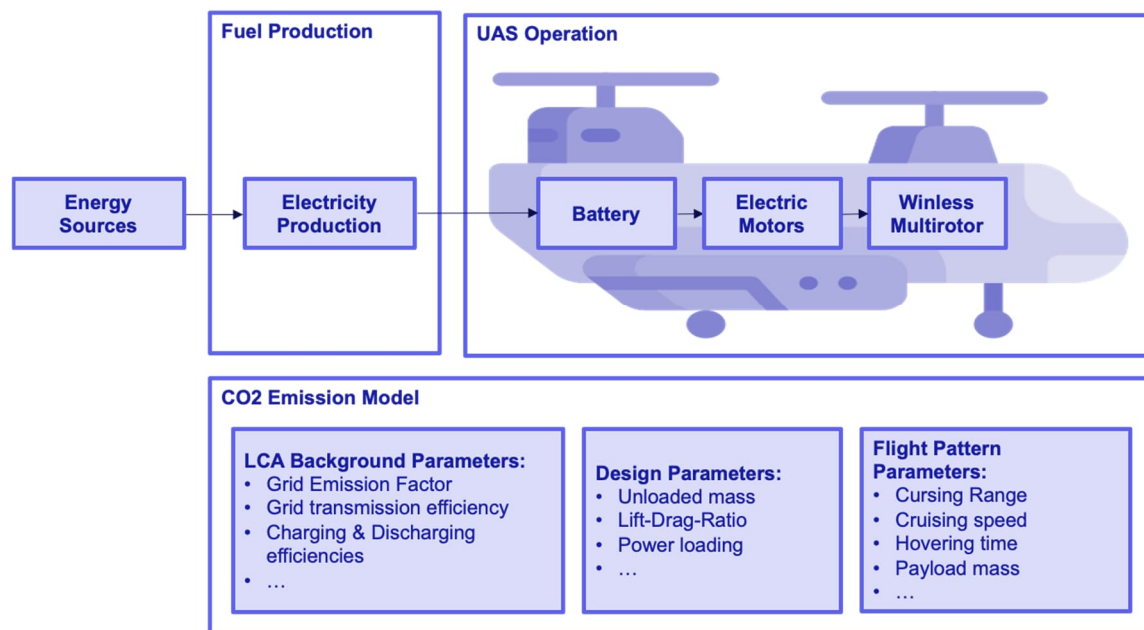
Fuel Production

UAS Operation

Energy Sources

Electricity Production

Battery

Electric Motors

Winless Multirotor

CO2 Emission Model

LCA Background Parameters:
• Grid Emission Factor
• Grid transmission efficiency
• Charging & Discharging efficiencies
• …

Design Parameters:
• Unloaded mass
• Lift-Drag-Ratio
• Power loading
• …

Flight Pattern Parameters:
• Cursing Range
• Cruising speed
• Hovering time
• Payload mass
• …